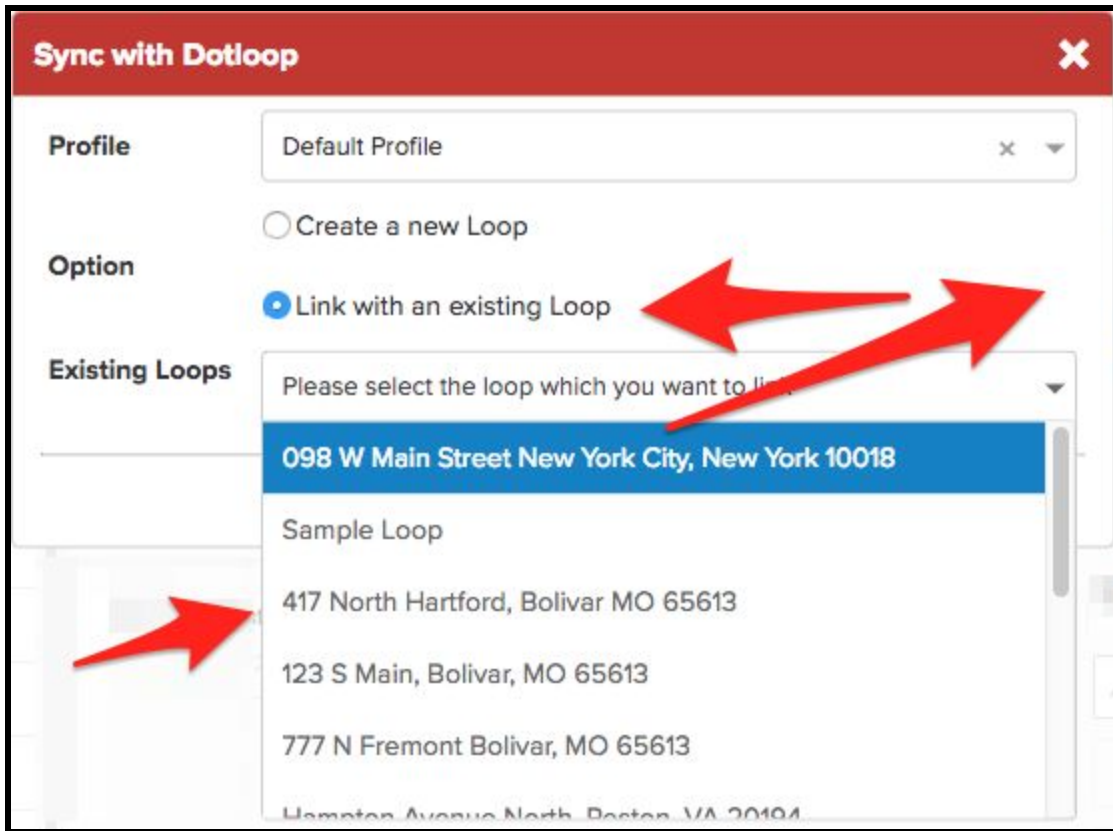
Sync with Dotloop

Profile

Default Profile

Option

Create a new Loop

Link with an existing Loop

Existing Loops

Please select the loop which you want to li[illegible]

098 W Main Street New York City, New York 10018

Sample Loop

417 North Hartford, Bolivar MO 65613

123 S Main, Bolivar, MO 65613

777 N Fremont Bolivar, MO 65613

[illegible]